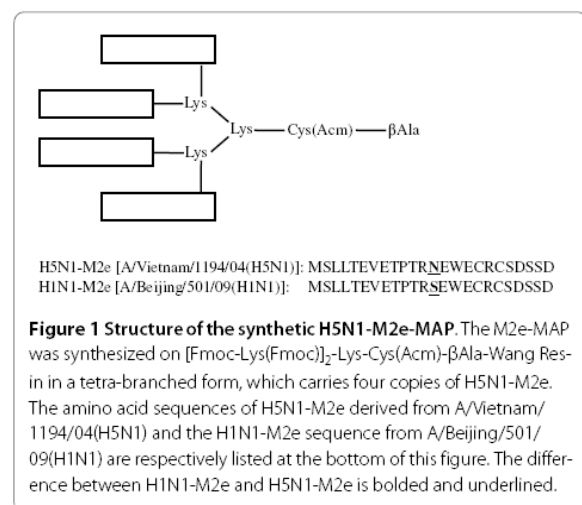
Lys
Lys
Lys
Cys(Acm)
βAla

H5N1-M2e [A/Vietnam/1194/04(H5N1)]: MSLLTEVETPTRNEWECRCSDSSD
H1N1-M2e [A/Beijing/501/09(H1N1)]: MSLLTEVETPTRSEWECRCSDSSD

**Figure 1 Structure of the synthetic H5N1-M2e-MAP**. The M2e-MAP was synthesized on [Fmoc-Lys(Fmoc)]$_2$-Lys-Cys(Acm)-βAla-Wang Resin in a tetra-branched form, which carries four copies of H5N1-M2e. The amino acid sequences of H5N1-M2e derived from A/Vietnam/1194/04(H5N1) and the H1N1-M2e sequence from A/Beijing/501/09(H1N1) are respectively listed at the bottom of this figure. The difference between H1N1-M2e and H5N1-M2e is bolded and underlined.